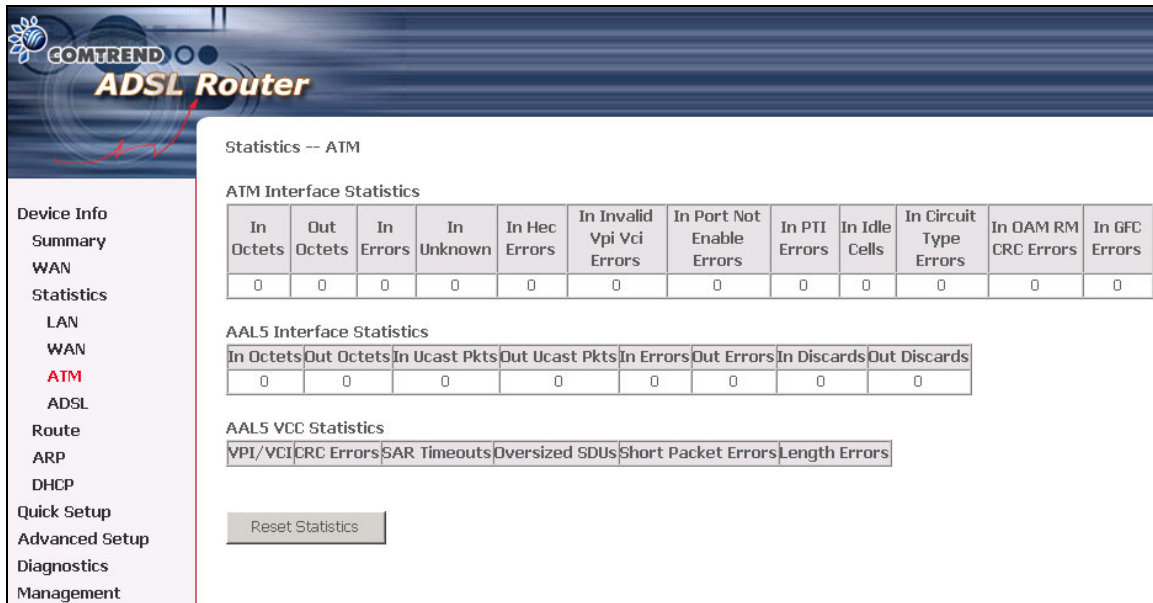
COMTREND
ADSL Router

Device Info
Summary
WAN
Statistics
LAN
WAN
ATM
ADSL
Route
ARP
DHCP
Quick Setup
Advanced Setup
Diagnostics
Management

Statistics -- ATM

ATM Interface Statistics

| In Octets | Out Octets | In Errors | In Unknown | In Hec Errors | In Invalid Vpi Vci Errors | In Port Not Enable Errors | In PTI Errors | In Idle Cells | In Circuit Type Errors | In OAM RM CRC Errors | In GFC Errors |
|---|---|---|---|---|---|---|---|---|---|---|---|
| 0 | 0 | 0 | 0 | 0 | 0 | 0 | 0 | 0 | 0 | 0 | 0 |

AAL5 Interface Statistics

| In Octets | Out Octets | In Ucast Pkts | Out Ucast Pkts | In Errors | Out Errors | In Discards | Out Discards |
|---|---|---|---|---|---|---|---|
| 0 | 0 | 0 | 0 | 0 | 0 | 0 | 0 |

AAL5 VCC Statistics

| VPI/VCI | CRC Errors | SAR Timeouts | Oversized SDUs | Short Packet Errors | Length Errors |
|---|---|---|---|---|---|

Reset Statistics